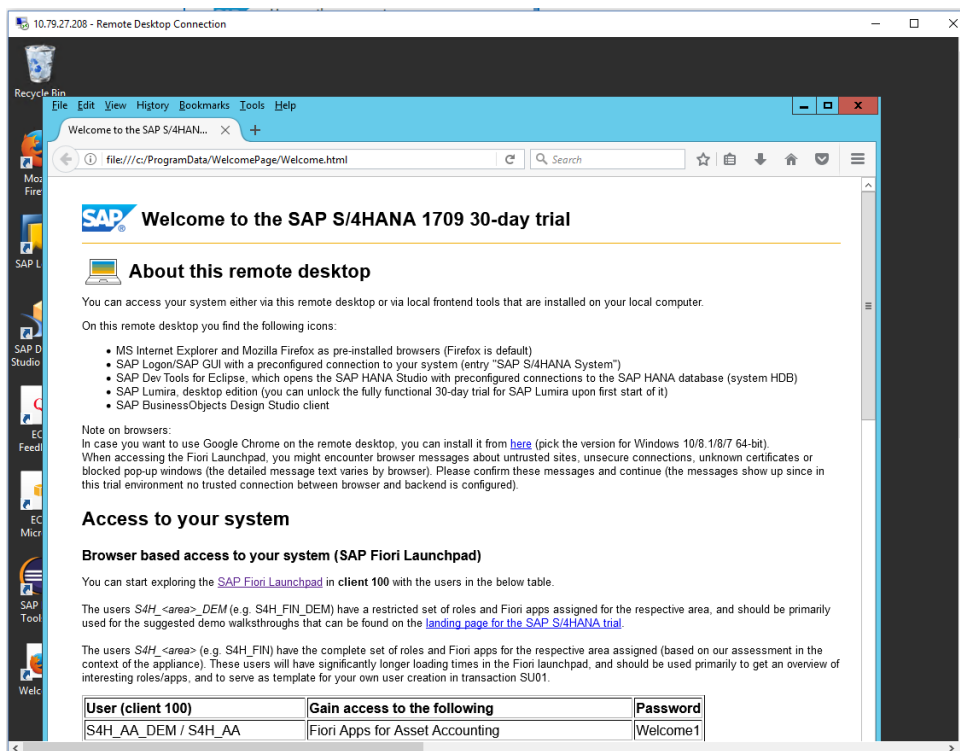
10.79.27.208 - Remote Desktop Connection

Recycle Bin

Moz Fire

SAP L

SAP D Studio

EC Feedl

EC Micr

SAP Tool

Welc

File Edit View History Bookmarks Tools Help

Welcome to the SAP S/4HAN... ×

file:///c:/ProgramData/WelcomePage/Welcome.html

Search

SAP Welcome to the SAP S/4HANA 1709 30-day trial

About this remote desktop

You can access your system either via this remote desktop or via local frontend tools that are installed on your local computer.

On this remote desktop you find the following icons:

- MS Internet Explorer and Mozilla Firefox as pre-installed browsers (Firefox is default)
- SAP Logon/SAP GUI with a preconfigured connection to your system (entry "SAP S/4HANA System")
- SAP Dev Tools for Eclipse, which opens the SAP HANA Studio with preconfigured connections to the SAP HANA database (system HDB)
- SAP Lumira, desktop edition (you can unlock the fully functional 30-day trial for SAP Lumira upon first start of it)
- SAP BusinessObjects Design Studio client

Note on browsers:
In case you want to use Google Chrome on the remote desktop, you can install it from here (pick the version for Windows 10/8.1/8/7 64-bit).
When accessing the Fiori Launchpad, you might encounter browser messages about untrusted sites, unsecure connections, unknown certificates or blocked pop-up windows (the detailed message text varies by browser). Please confirm these messages and continue (the messages show up since in this trial environment no trusted connection between browser and backend is configured).

Access to your system

Browser based access to your system (SAP Fiori Launchpad)

You can start exploring the SAP Fiori Launchpad in client 100 with the users in the below table.

The users S4H_<area>_DEM (e.g. S4H_FIN_DEM) have a restricted set of roles and Fiori apps assigned for the respective area, and should be primarily used for the suggested demo walkthroughs that can be found on the landing page for the SAP S/4HANA trial.

The users S4H_<area> (e.g. S4H_FIN) have the complete set of roles and Fiori apps for the respective area assigned (based on our assessment in the context of the appliance). These users will have significantly longer loading times in the Fiori launchpad, and should be used primarily to get an overview of interesting roles/apps, and to serve as template for your own user creation in transaction SU01.

| User (client 100) | Gain access to the following | Password |
|---|---|---|
| S4H_AA_DEM / S4H_AA | Fiori Apps for Asset Accounting | Welcome1 |